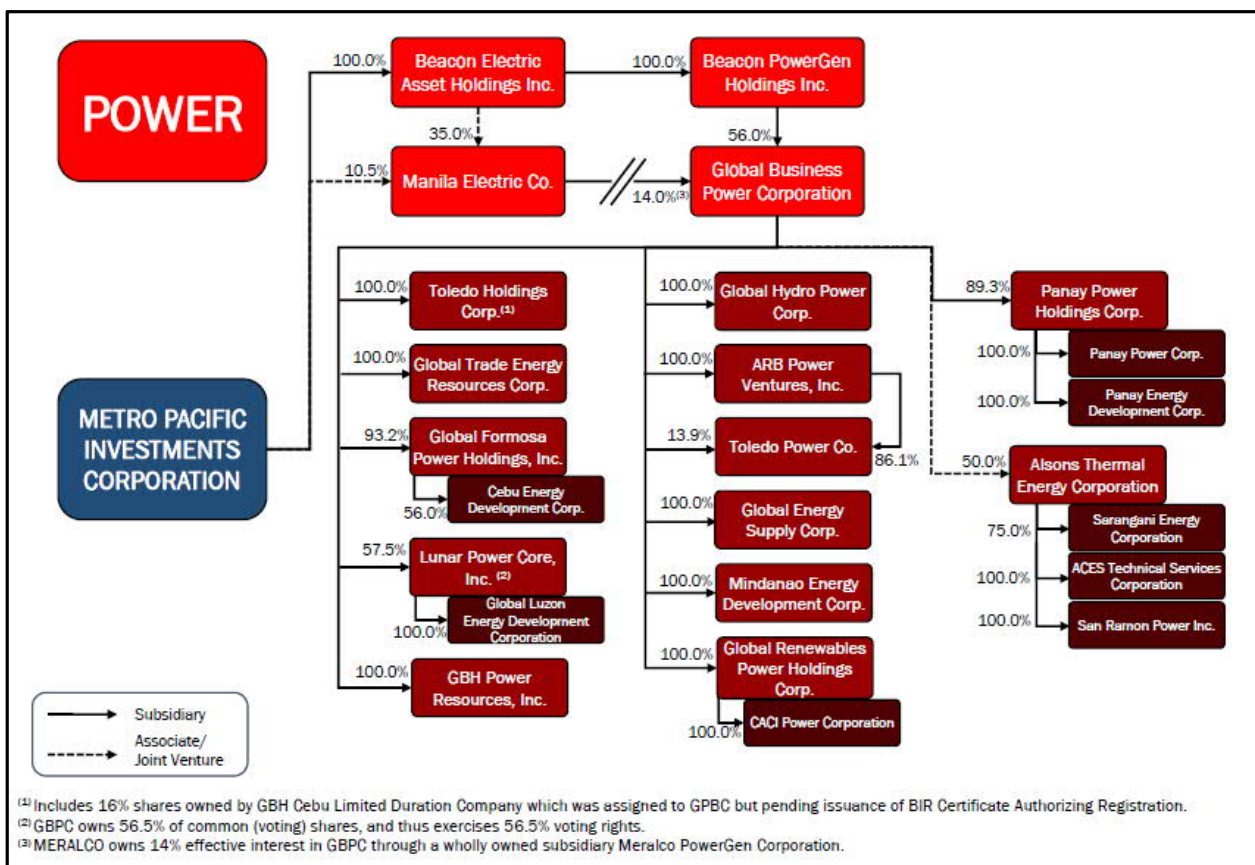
POWER

100.0% Beacon Electric Asset Holdings Inc.

100.0% Beacon PowerGen Holdings Inc.

35.0%

56.0%

10.5% Manila Electric Co.

14.0%$^{(3)}$ Global Business Power Corporation

METRO PACIFIC INVESTMENTS CORPORATION

100.0% Toledo Holdings Corp.$^{(1)}$

100.0% Global Trade Energy Resources Corp.

93.2% Global Formosa Power Holdings, Inc.

56.0% Cebu Energy Development Corp.

57.5% Lunar Power Core, Inc. $^{(2)}$

100.0% Global Luzon Energy Development Corporation

100.0% GBH Power Resources, Inc.

100.0% Global Hydro Power Corp.

100.0% ARB Power Ventures, Inc.

13.9% Toledo Power Co. 86.1%

100.0% Global Energy Supply Corp.

100.0% Mindanao Energy Development Corp.

100.0% Global Renewables Power Holdings Corp.

100.0% CACI Power Corporation

89.3% Panay Power Holdings Corp.

100.0% Panay Power Corp.

100.0% Panay Energy Development Corp.

50.0% Alsons Thermal Energy Corporation

75.0% Sarangani Energy Corporation

100.0% ACES Technical Services Corporation

100.0% San Ramon Power Inc.

Subsidiary

Associate/ Joint Venture

$^{(1)}$ Includes 16% shares owned by GBH Cebu Limited Duration Company which was assigned to GPBC but pending issuance of BIR Certificate Authorizing Registration.
$^{(2)}$ GBPC owns 56.5% of common (voting) shares, and thus exercises 56.5% voting rights.
$^{(3)}$ MERALCO owns 14% effective interest in GBPC through a wholly owned subsidiary Meralco PowerGen Corporation.